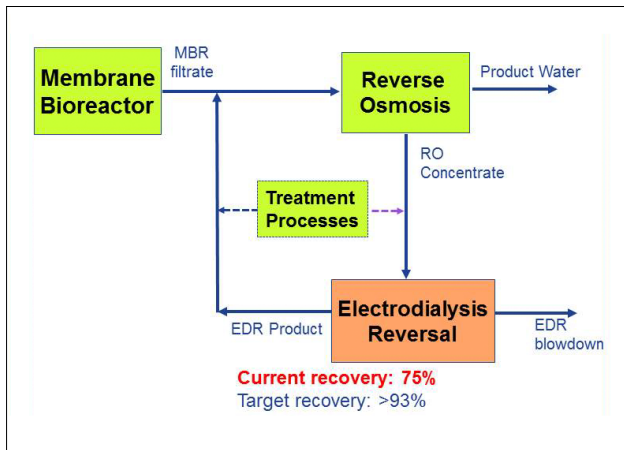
Membrane Bioreactor

MBR filtrate

Reverse Osmosis

Product Water

RO Concentrate

Treatment Processes

Electrodialysis Reversal

EDR Product

EDR blowdown

Current recovery: 75%

Target recovery: >93%